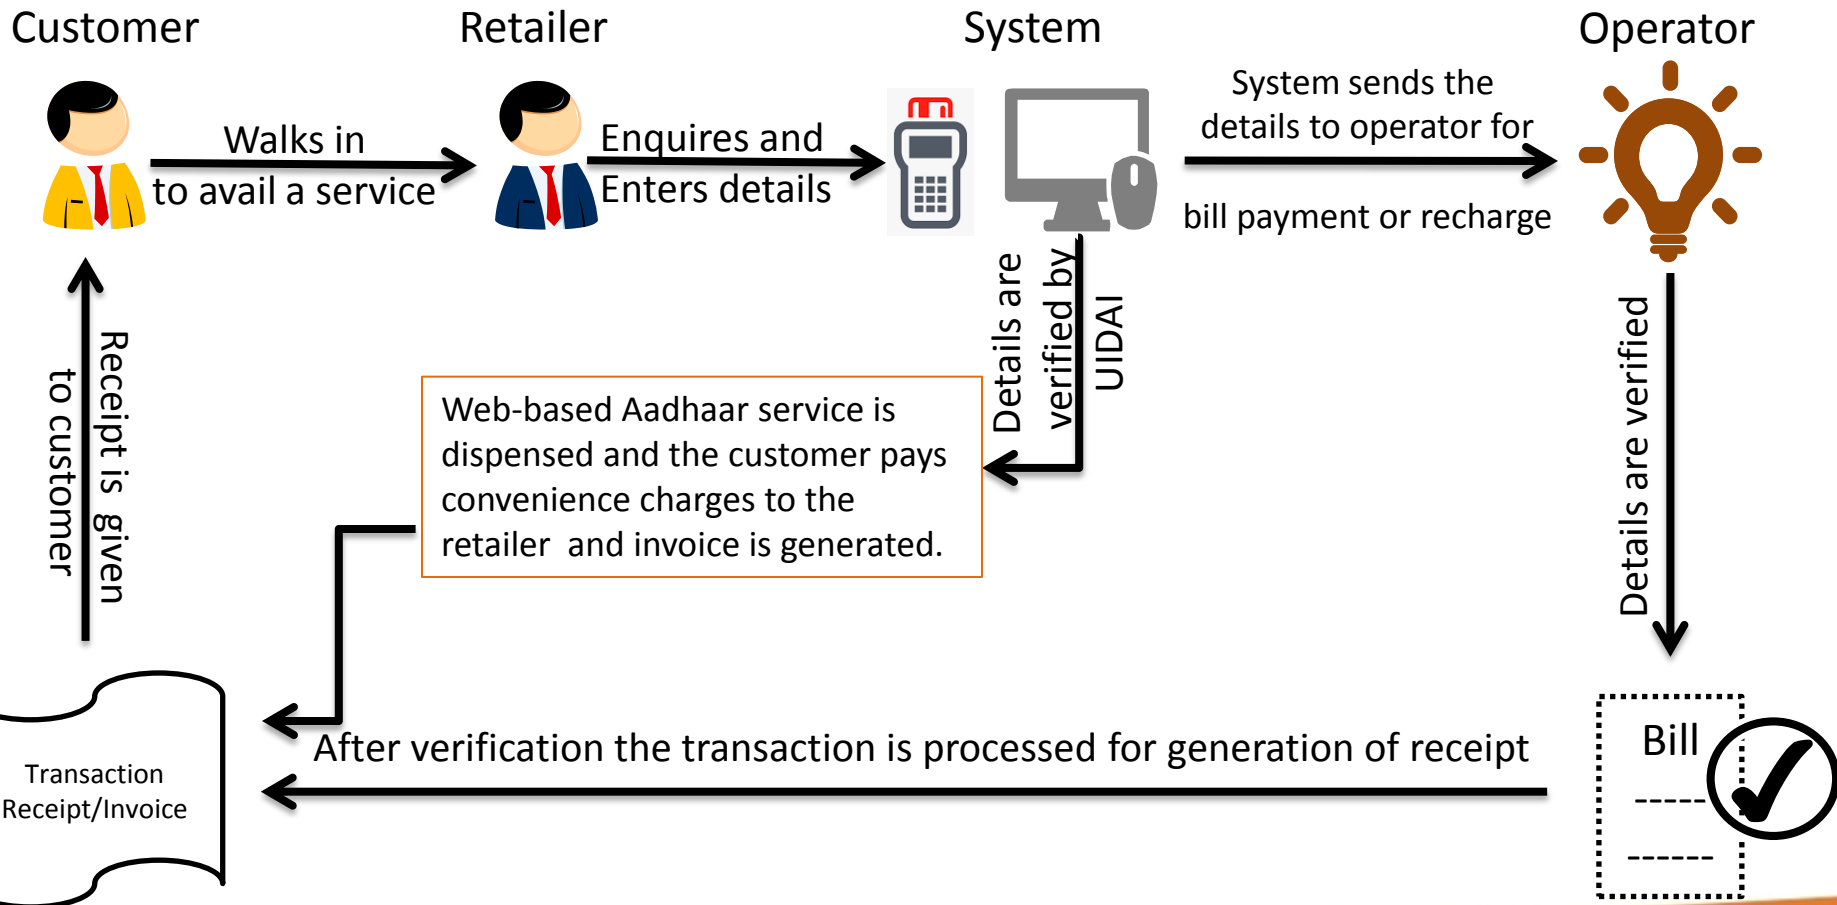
Customer

Retailer

System

Operator

Walks in to avail a service

Enquires and Enters details

System sends the details to operator for bill payment or recharge

Details are verified by UIDAI

Details are verified

Receipt is given to customer

Web-based Aadhaar service is dispensed and the customer pays convenience charges to the retailer and invoice is generated.

Bill
-----
------

After verification the transaction is processed for generation of receipt

Transaction Receipt/Invoice